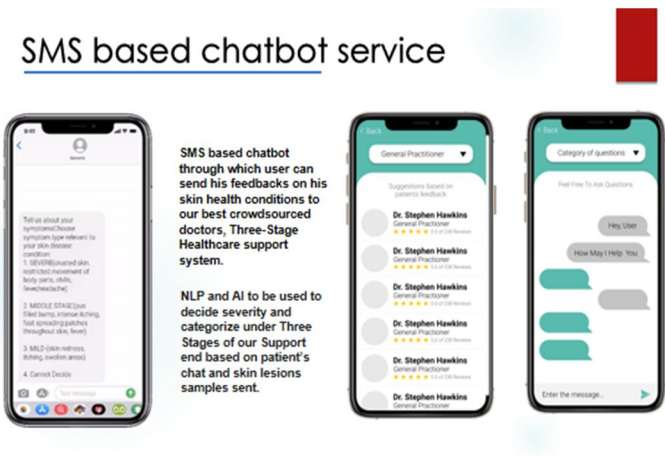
SMS based chatbot service

8:03

Generic

Tell us about your symptoms(Choose symptom type relevant to your skin disease condition:
1. SEVERE(cracked skin, restricted movement of body parts, chills, fever, headache)

2. MIDDLE STAGE(pus filled bump, intense itching, fast spreading patches throughout skin, fever)

3. MILD-(skin redness, itching, swollen areas)

4. Cannot Decide

Text Message

SMS based chatbot through which user can send his feedbacks on his skin health conditions to our best crowdsourced doctors, Three-Stage Healthcare support system.

NLP and AI to be used to decide severity and categorize under Three Stages of our Support end based on patient's chat and skin lesions samples sent.

Back

General Practitioner

Suggestions based on patients feedback

Dr. Stephen Hawkins
General Practioner
★★★★★ 5.0 of 238 Reviews

Dr. Stephen Hawkins
General Practioner
★★★★★ 5.0 of 238 Reviews

Dr. Stephen Hawkins
General Practioner
★★★★★ 5.0 of 238 Reviews

Dr. Stephen Hawkins
General Practioner
★★★★★ 5.0 of 238 Reviews

Dr. Stephen Hawkins
General Practioner
★★★★★ 5.0 of 238 Reviews

Dr. Stephen Hawkins
General Practioner

Back

Category of questions

Feel Free To Ask Questions

Hey, User

How May I Help You

Enter the message...